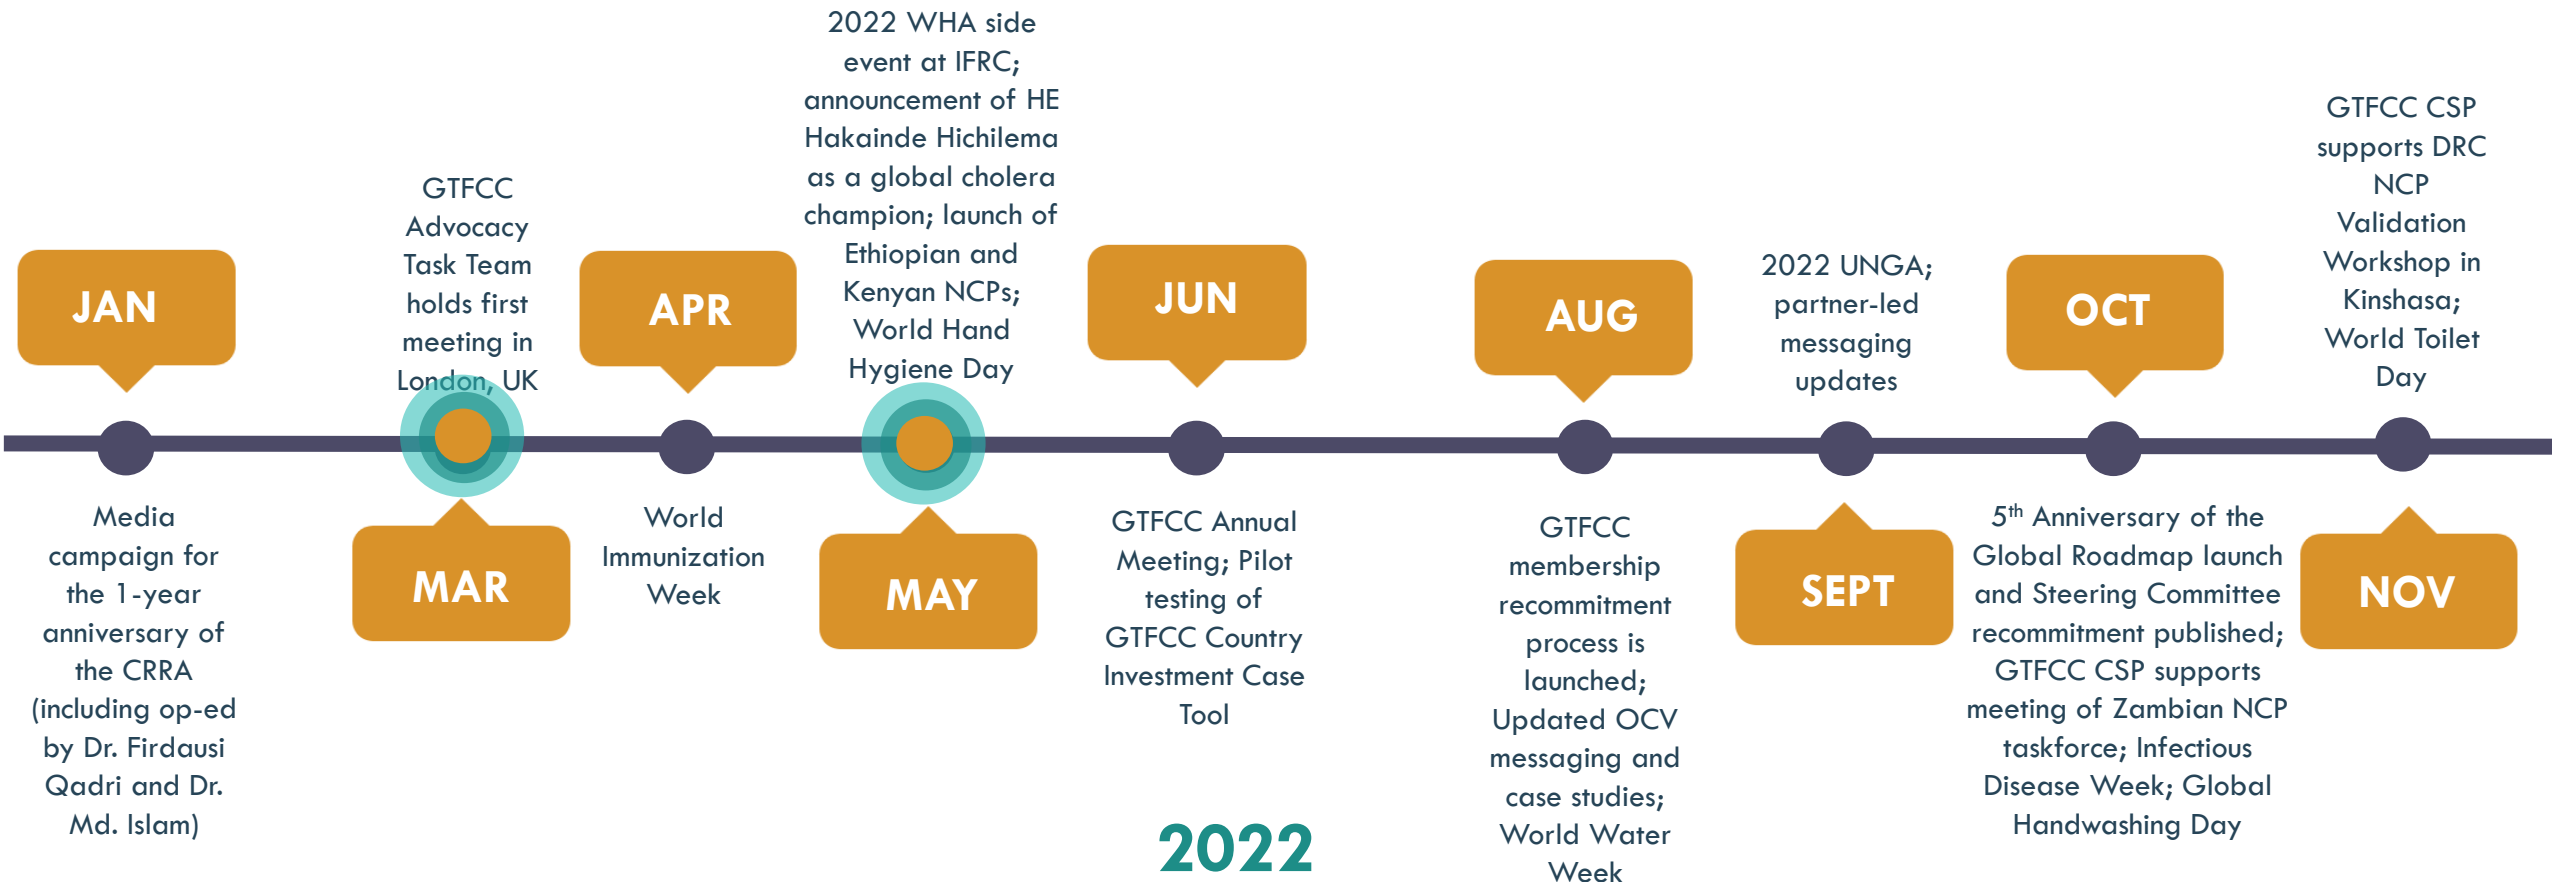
JAN

Media campaign for the 1-year anniversary of the CRRA (including op-ed by Dr. Firdausi Qadri and Dr. Md. Islam)

GTFCC Advocacy Task Team holds first meeting in London, UK

MAR

APR

World Immunization Week

2022 WHA side event at IFRC; announcement of HE Hakainde Hichilema as a global cholera champion; launch of Ethiopian and Kenyan NCPs; World Hand Hygiene Day

MAY

JUN

GTFCC Annual Meeting; Pilot testing of GTFCC Country Investment Case Tool

2022

AUG

GTFCC membership recommitment process is launched; Updated OCV messaging and case studies; World Water Week

2022 UNGA; partner-led messaging updates

SEPT

OCT

5$^{th}$ Anniversary of the Global Roadmap launch and Steering Committee recommitment published; GTFCC CSP supports meeting of Zambian NCP taskforce; Infectious Disease Week; Global Handwashing Day

GTFCC CSP supports DRC NCP Validation Workshop in Kinshasa; World Toilet Day

NOV